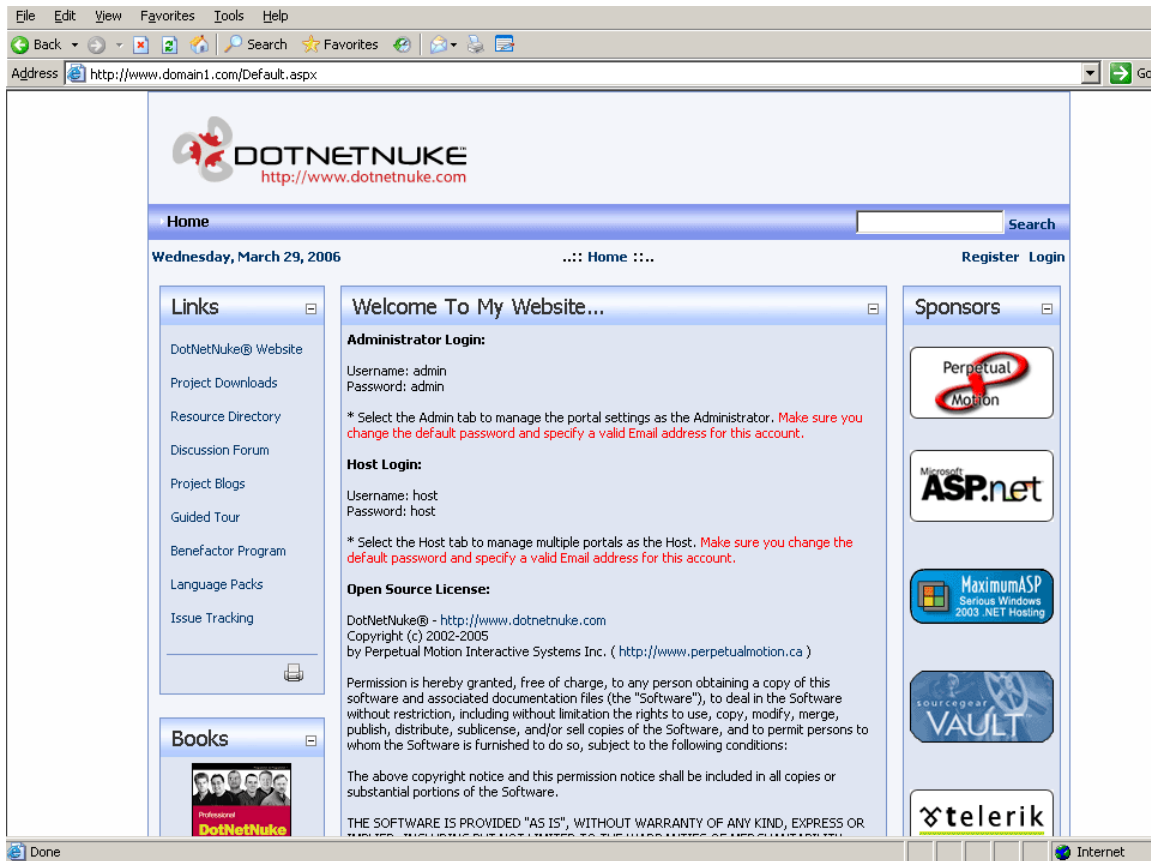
File Edit View Favorites Tools Help

Back Search Favorites

Address http://www.domain1.com/Default.aspx Go

DOTNETNUKE
http://www.dotnetnuke.com

Home

Search

Wednesday, March 29, 2006

..:: Home ::..

Register Login

Links

DotNetNuke® Website

Project Downloads

Resource Directory

Discussion Forum

Project Blogs

Guided Tour

Benefactor Program

Language Packs

Issue Tracking

Books

Professional DotNetNuke

Welcome To My Website...

Administrator Login:

Username: admin
Password: admin

* Select the Admin tab to manage the portal settings as the Administrator. Make sure you change the default password and specify a valid Email address for this account.

Host Login:

Username: host
Password: host

* Select the Host tab to manage multiple portals as the Host. Make sure you change the default password and specify a valid Email address for this account.

Open Source License:

DotNetNuke® - http://www.dotnetnuke.com
Copyright (c) 2002-2005
by Perpetual Motion Interactive Systems Inc. ( http://www.perpetualmotion.ca )

Permission is hereby granted, free of charge, to any person obtaining a copy of this software and associated documentation files (the "Software"), to deal in the Software without restriction, including without limitation the rights to use, copy, modify, merge, publish, distribute, sublicense, and/or sell copies of the Software, and to permit persons to whom the Software is furnished to do so, subject to the following conditions:

The above copyright notice and this permission notice shall be included in all copies or substantial portions of the Software.

THE SOFTWARE IS PROVIDED "AS IS", WITHOUT WARRANTY OF ANY KIND, EXPRESS OR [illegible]

Sponsors

Perpetual Motion

Microsoft ASP.net

MaximumASP Serious Windows 2003 .NET Hosting

sourcegear VAULT

telerik

Done

Internet